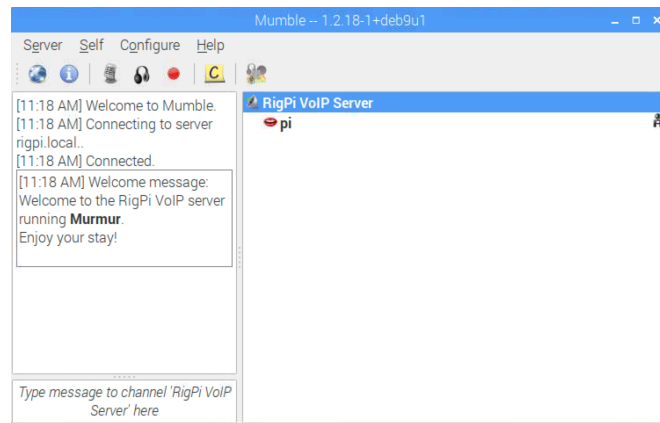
Mumble -- 1.2.18-1+deb9u1

Server Self Configure Help

[11:18 AM] Welcome to Mumble.
[11:18 AM] Connecting to server rigpi.local..
[11:18 AM] Connected.
[11:18 AM] Welcome message: Welcome to the RigPi VoIP server running **Murmur**.
Enjoy your stay!

RigPi VoIP Server
pi

Type message to channel 'RigPi VoIP Server' here